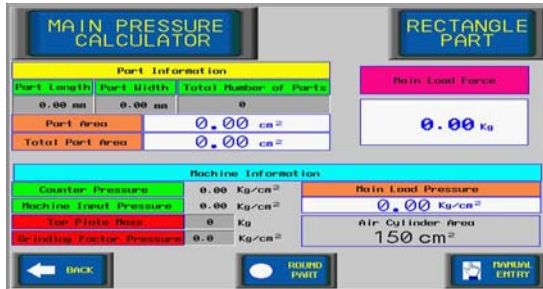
MAIN PRESSURE CALCULATOR

RECTANGLE PART

Part Information

| Part Length | Part Width | Total Number of Parts |
|---|---|---|
| 0.00 mm | 0.00 mm | 0 |

Part Area $0.00$ cm²

Total Part Area $0.00$ cm²

Main Load Force

0.00 Kg

Machine Information

Counter Pressure 0.00 Kg/cm²

Machine Input Pressure 0.00 Kg/cm²

Top Plate Mass 0 Kg

Grinding Factor Pressure 0.0 Kg/cm²

Main Load Pressure

0.00 Kg/cm²

Air Cylinder Area

150 cm²

BACK

ROUND PART

MANUAL ENTRY